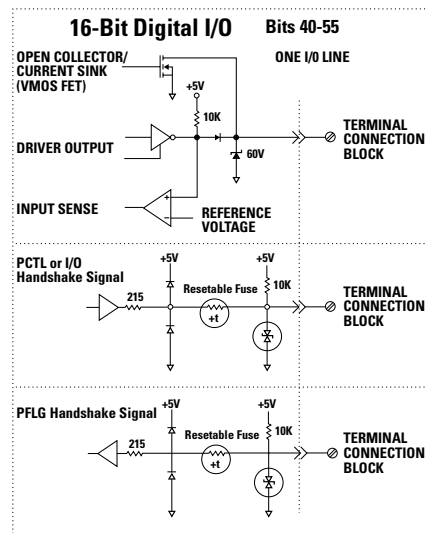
16-Bit Digital I/O

Bits 40-55

OPEN COLLECTOR/ CURRENT SINK (VMOS FET)

ONE I/O LINE

+5V

10K

DRIVER OUTPUT

60V

TERMINAL CONNECTION BLOCK

INPUT SENSE

+

-

REFERENCE VOLTAGE

PCTL or I/O Handshake Signal

+5V

+5V

Resetable Fuse

10K

215

+t

TERMINAL CONNECTION BLOCK

PFLG Handshake Signal

+5V

+5V

Resetable Fuse

10K

215

+t

TERMINAL CONNECTION BLOCK